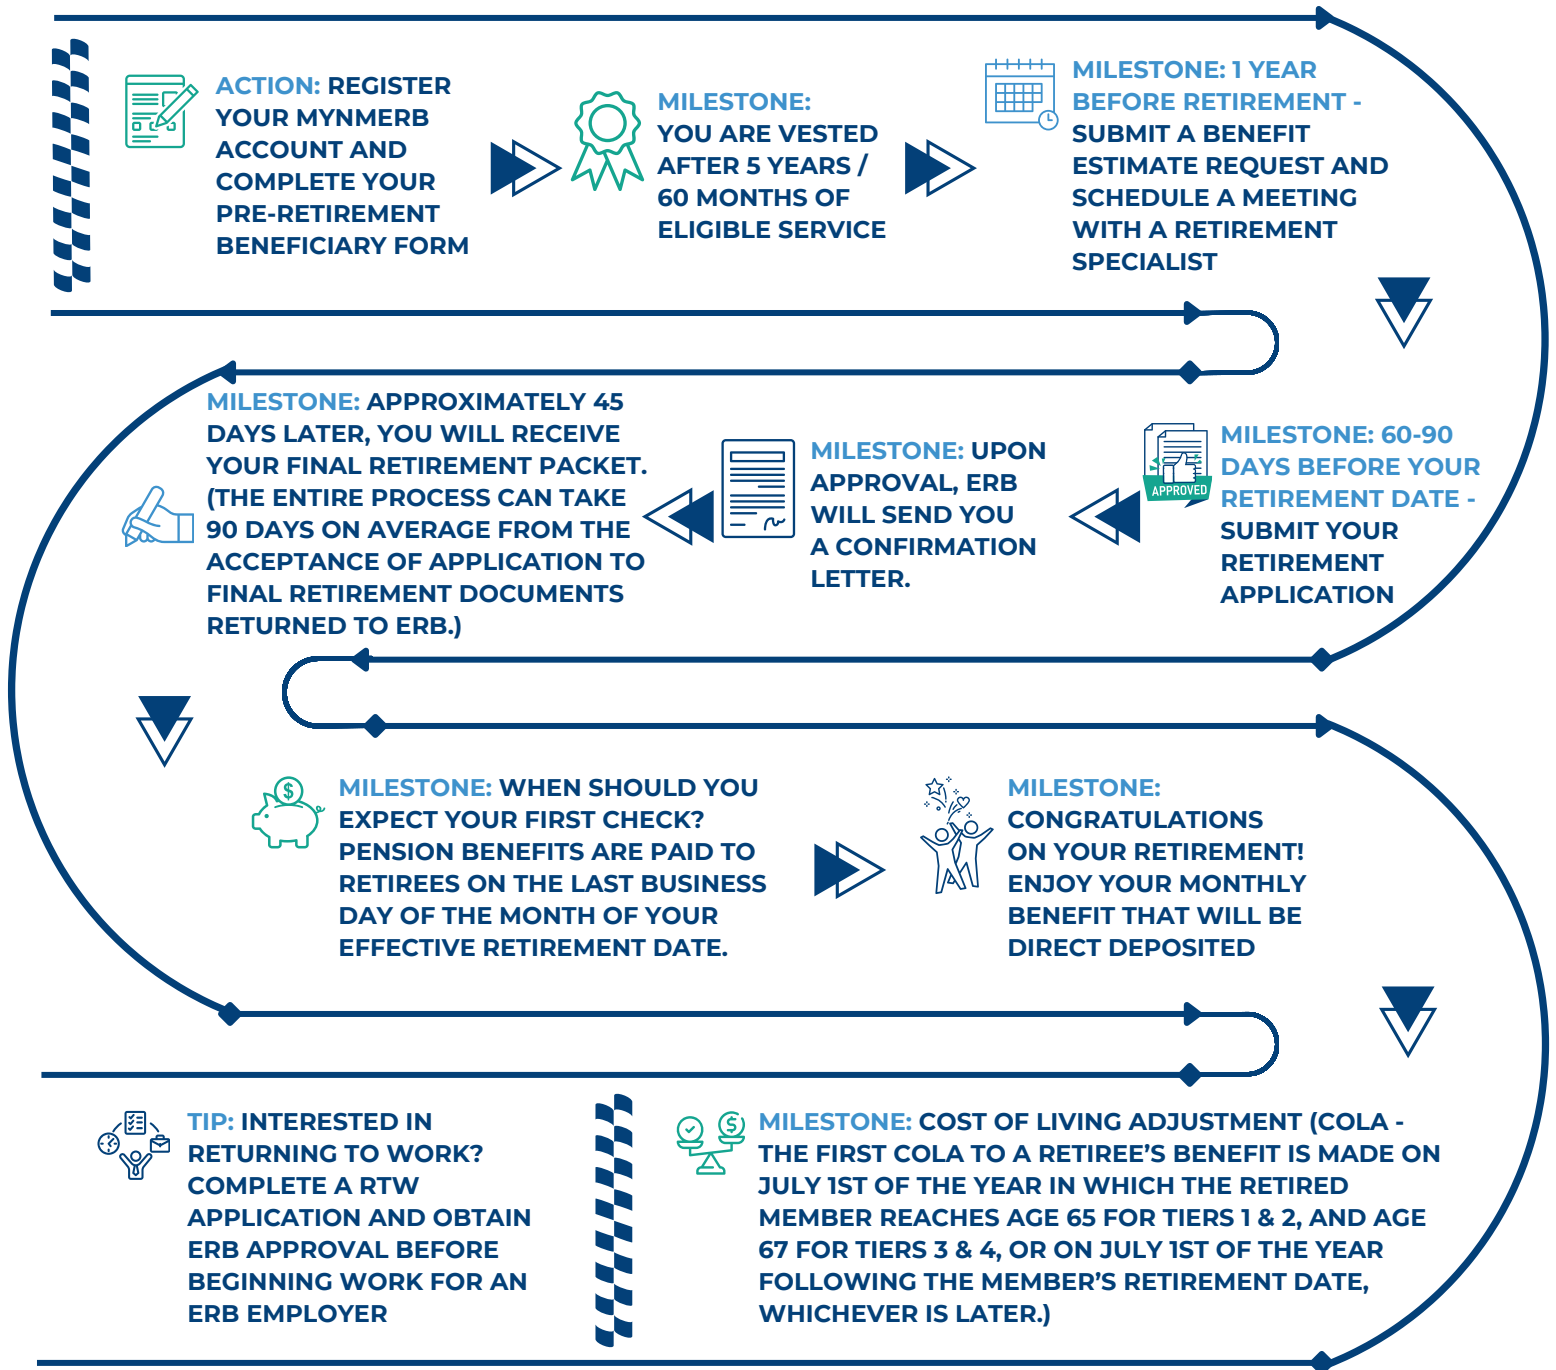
ACTION: REGISTER YOUR MYNMERB ACCOUNT AND COMPLETE YOUR PRE-RETIREMENT BENEFICIARY FORM

MILESTONE: YOU ARE VESTED AFTER 5 YEARS / 60 MONTHS OF ELIGIBLE SERVICE

MILESTONE: 1 YEAR BEFORE RETIREMENT - SUBMIT A BENEFIT ESTIMATE REQUEST AND SCHEDULE A MEETING WITH A RETIREMENT SPECIALIST

MILESTONE: APPROXIMATELY 45 DAYS LATER, YOU WILL RECEIVE YOUR FINAL RETIREMENT PACKET. (THE ENTIRE PROCESS CAN TAKE 90 DAYS ON AVERAGE FROM THE ACCEPTANCE OF APPLICATION TO FINAL RETIREMENT DOCUMENTS RETURNED TO ERB.)

MILESTONE: UPON APPROVAL, ERB WILL SEND YOU A CONFIRMATION LETTER.

APPROVED

MILESTONE: 60-90 DAYS BEFORE YOUR RETIREMENT DATE - SUBMIT YOUR RETIREMENT APPLICATION

MILESTONE: WHEN SHOULD YOU EXPECT YOUR FIRST CHECK? PENSION BENEFITS ARE PAID TO RETIREES ON THE LAST BUSINESS DAY OF THE MONTH OF YOUR EFFECTIVE RETIREMENT DATE.

MILESTONE: CONGRATULATIONS ON YOUR RETIREMENT! ENJOY YOUR MONTHLY BENEFIT THAT WILL BE DIRECT DEPOSITED

TIP: INTERESTED IN RETURNING TO WORK? COMPLETE A RTW APPLICATION AND OBTAIN ERB APPROVAL BEFORE BEGINNING WORK FOR AN ERB EMPLOYER

MILESTONE: COST OF LIVING ADJUSTMENT (COLA - THE FIRST COLA TO A RETIREE'S BENEFIT IS MADE ON JULY 1ST OF THE YEAR IN WHICH THE RETIRED MEMBER REACHES AGE 65 FOR TIERS 1 & 2, AND AGE 67 FOR TIERS 3 & 4, OR ON JULY 1ST OF THE YEAR FOLLOWING THE MEMBER'S RETIREMENT DATE, WHICHEVER IS LATER.)